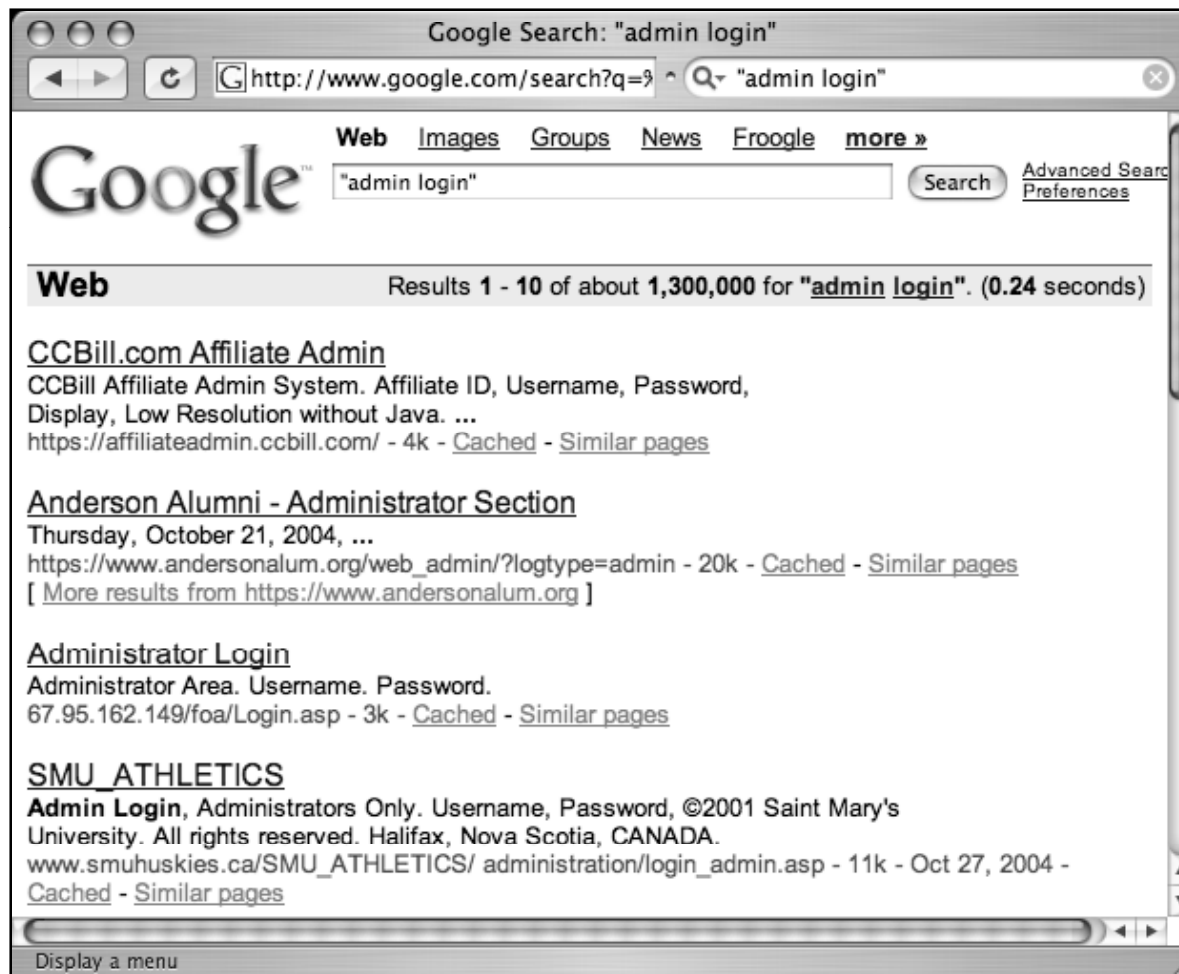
Google Search: "admin login"

http://www.google.com/search?q=%

"admin login"

Google

Web Images Groups News Froogle more »

"admin login"

Search

Advanced Searc
Preferences

Web

Results 1 - 10 of about 1,300,000 for "admin login". (0.24 seconds)

CCBill.com Affiliate Admin
CCBill Affiliate Admin System. Affiliate ID, Username, Password, Display, Low Resolution without Java. ...
https://affiliateadmin.ccbill.com/ - 4k - Cached - Similar pages

Anderson Alumni - Administrator Section
Thursday, October 21, 2004, ...
https://www.andersonalum.org/web_admin/?logtype=admin - 20k - Cached - Similar pages
[ More results from https://www.andersonalum.org ]

Administrator Login
Administrator Area. Username. Password.
67.95.162.149/foa/Login.asp - 3k - Cached - Similar pages

SMU_ATHLETICS
Admin Login, Administrators Only. Username, Password, ©2001 Saint Mary's University. All rights reserved. Halifax, Nova Scotia, CANADA.
www.smuhuskies.ca/SMU_ATHLETICS/ administration/login_admin.asp - 11k - Oct 27, 2004 - Cached - Similar pages

Display a menu